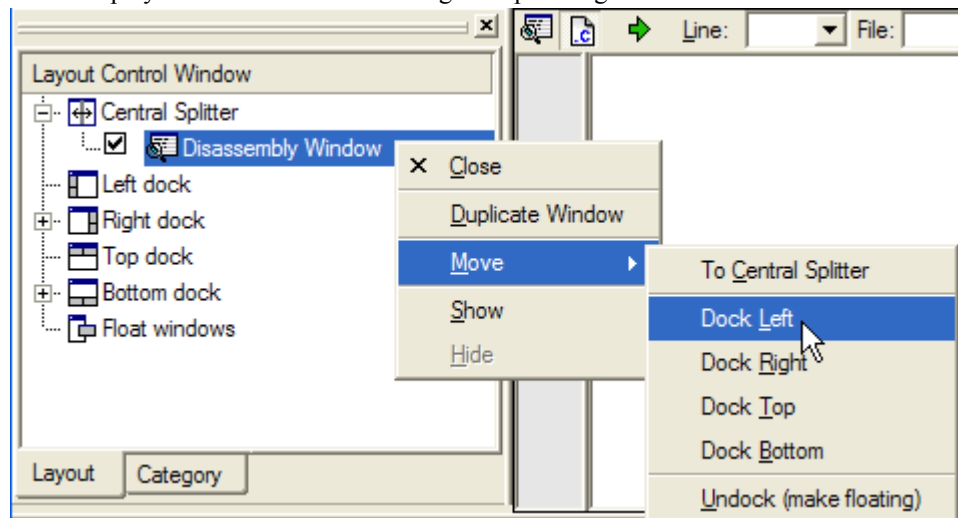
Layout Control Window

Central Splitter

Disassembly Window

Left dock

Right dock

Top dock

Bottom dock

Float windows

Layout

Category

Line:

File:

Close

Duplicate Window

Move

Show

Hide

To Central Splitter

Dock Left

Dock Right

Dock Top

Dock Bottom

Undock (make floating)